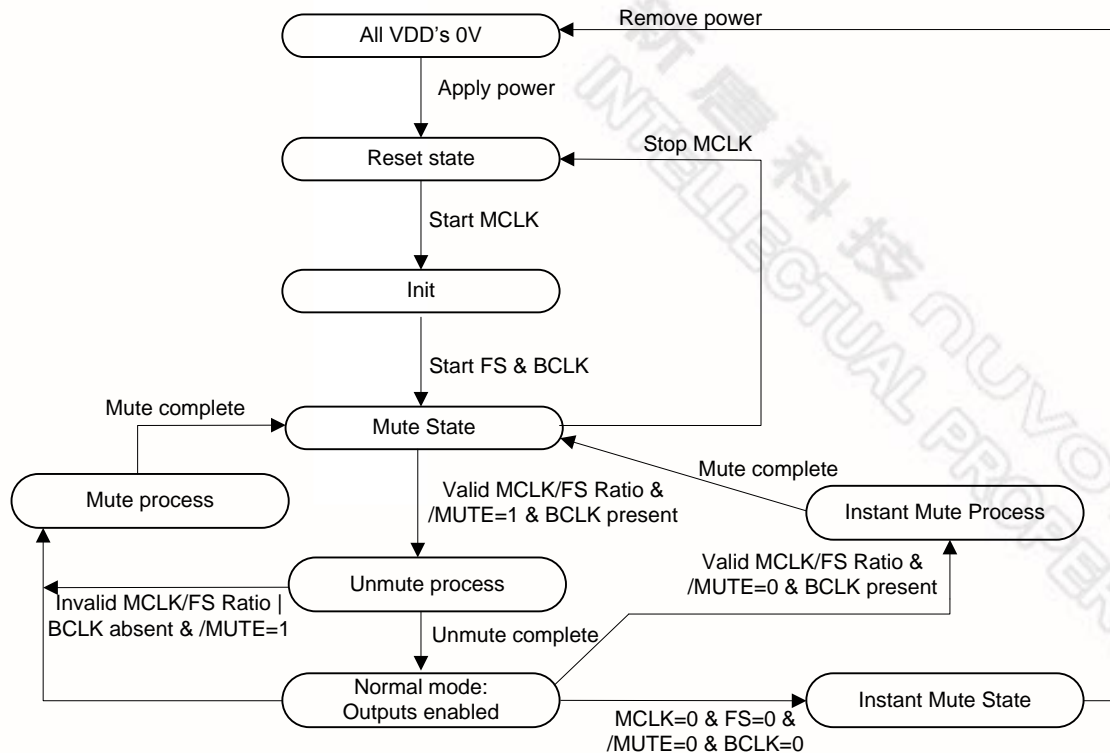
Remove power

All VDD's 0V

Apply power

Stop MCLK

Reset state

Start MCLK

Init

Start FS & BCLK

Mute complete

Mute State

Mute complete

Mute process

Valid MCLK/FS Ratio & /MUTE=1 & BCLK present

Instant Mute Process

Valid MCLK/FS Ratio & /MUTE=0 & BCLK present

Unmute process

Invalid MCLK/FS Ratio | BCLK absent & /MUTE=1

Unmute complete

Normal mode: Outputs enabled

Instant Mute State

MCLK=0 & FS=0 & /MUTE=0 & BCLK=0

新唐科技 NUVOTON INTELLECTUAL PROPERTY